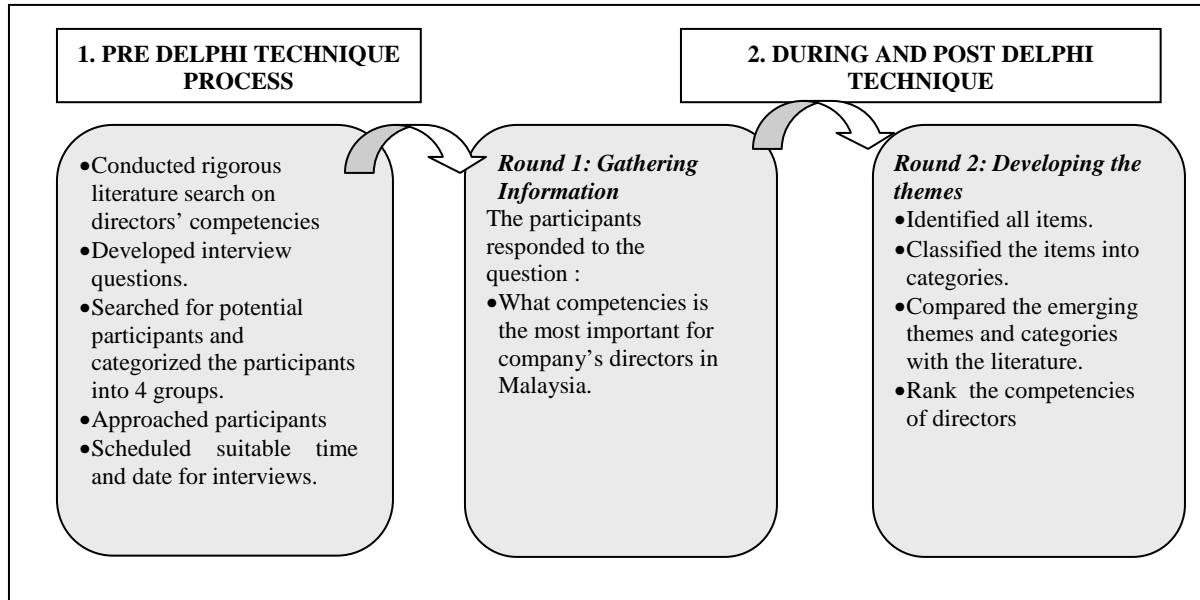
1. PRE DELPHI TECHNIQUE PROCESS

2. DURING AND POST DELPHI TECHNIQUE

•Conducted rigorous literature search on directors' competencies
•Developed interview questions.
•Searched for potential participants and categorized the participants into 4 groups.
•Approached participants
•Scheduled suitable time and date for interviews.

*Round 1: Gathering Information*
The participants responded to the question :
•What competencies is the most important for company's directors in Malaysia.

*Round 2: Developing the themes*
•Identified all items.
•Classified the items into categories.
•Compared the emerging themes and categories with the literature.
•Rank the competencies of directors